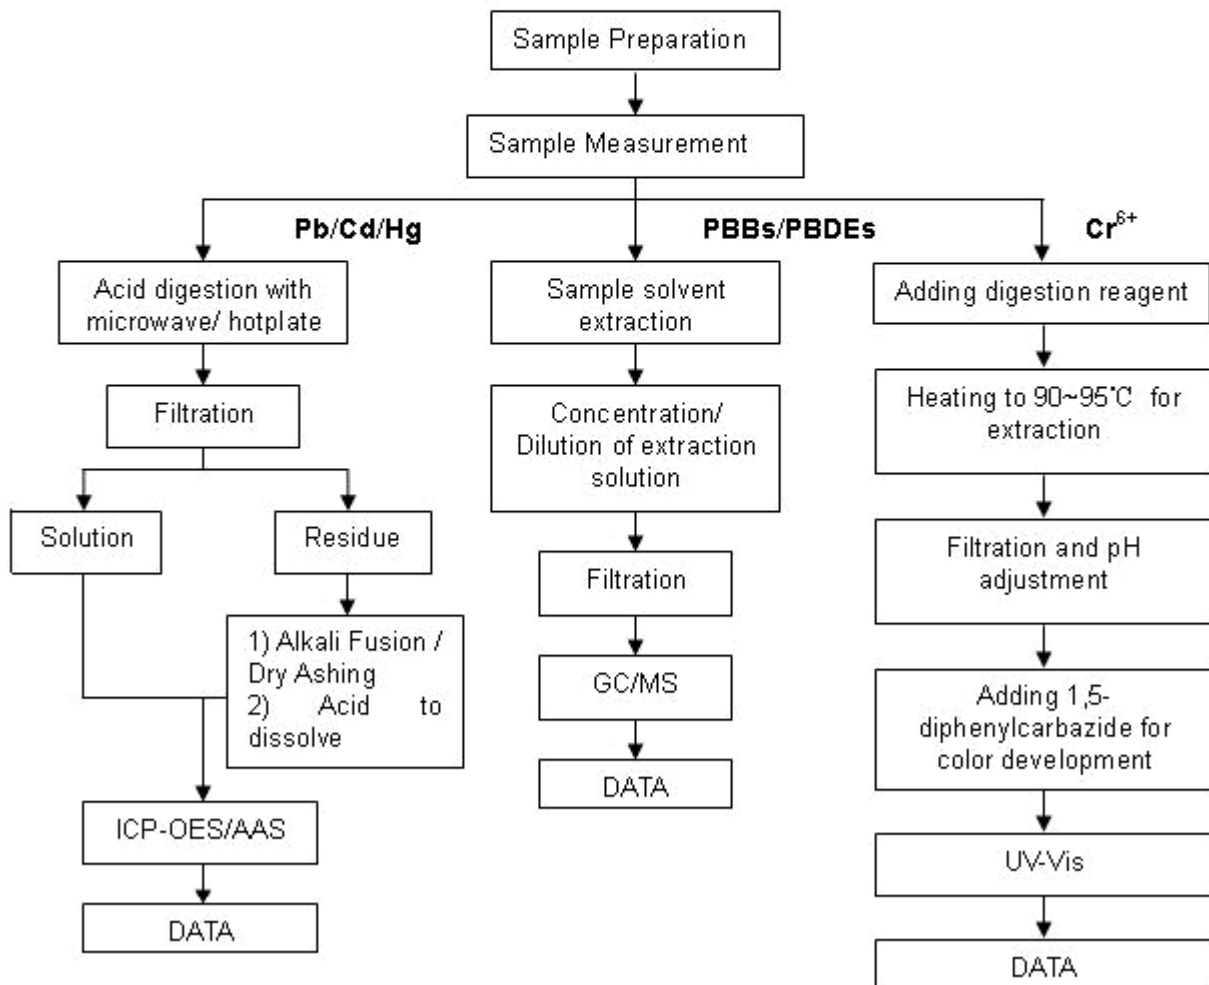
Sample Preparation

Sample Measurement

Pb/Cd/Hg

Acid digestion with microwave/ hotplate

Filtration

Solution

Residue

1) Alkali Fusion / Dry Ashing
2) Acid to dissolve

ICP-OES/AAS

DATA

PBBs/PBDEs

Sample solvent extraction

Concentration/ Dilution of extraction solution

Filtration

GC/MS

DATA

$Cr^{6+}$

Adding digestion reagent

Heating to 90~95°C for extraction

Filtration and pH adjustment

Adding 1,5-diphenylcarbazide for color development

UV-Vis

DATA